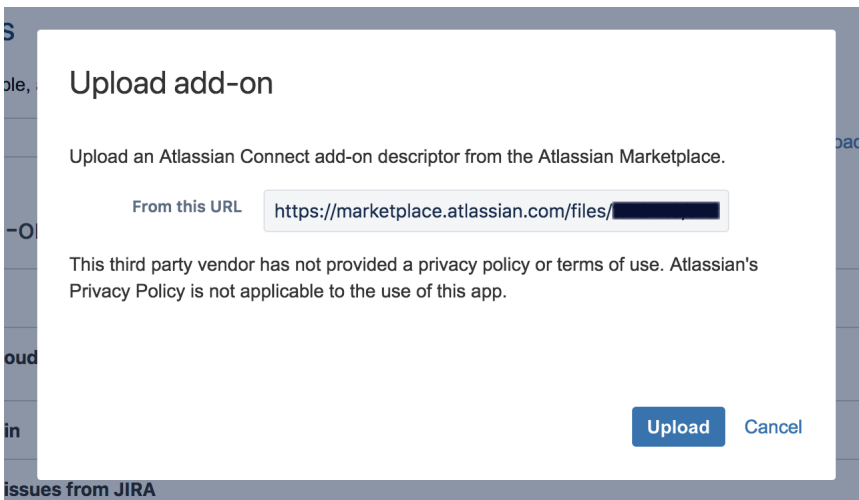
S

ple,

-O

oud

in

issues from JIRA

oad

Upload add-on

Upload an Atlassian Connect add-on descriptor from the Atlassian Marketplace.

From this URL https://marketplace.atlassian.com/files/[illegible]

This third party vendor has not provided a privacy policy or terms of use. Atlassian's Privacy Policy is not applicable to the use of this app.

Upload Cancel